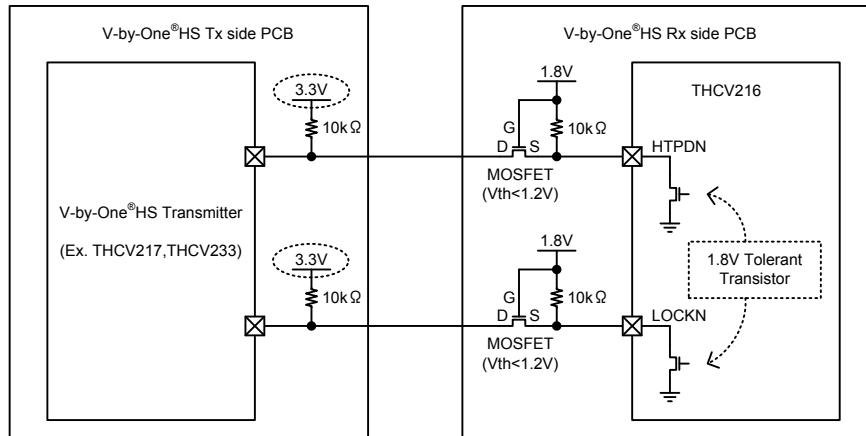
V-by-One®HS Tx side PCB

V-by-One®HS Transmitter

(Ex. THCV217,THCV233)

3.3V

10kΩ

3.3V

10kΩ

V-by-One®HS Rx side PCB

1.8V

G

D

S

10kΩ

MOSFET
(Vth<1.2V)

1.8V

G

D

S

10kΩ

MOSFET
(Vth<1.2V)

THCV216

HTPDN

1.8V Tolerant Transistor

LOCKN